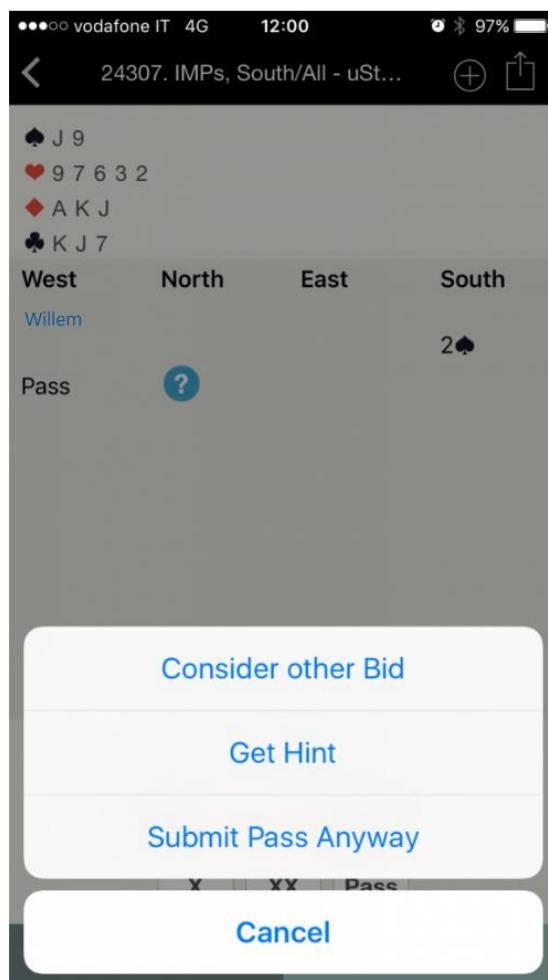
●●●○○ vodafone IT 4G 12:00 97%

24307. IMPs, South/All - uSt...

♠ J 9
♥ 9 7 6 3 2
♦ A K J
♣ K J 7

| West | North | East | South |
|---|---|---|---|
| Willem | | | |
| | | | 2♠ |
| Pass | ? | | |

Consider other Bid

Get Hint

Submit Pass Anyway

X XX Pass

Cancel